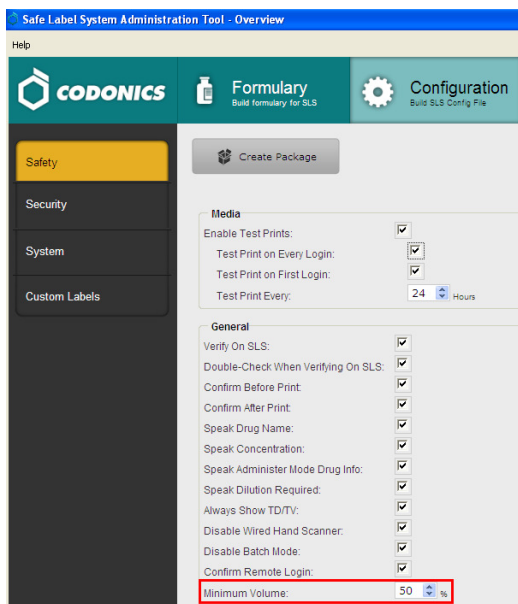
Safe Label System Administration Tool - Overview

Help

CODONICS

Formulary
Build formulary for SLS

Configuration
Build SLS Config File

Safety

Security

System

Custom Labels

Create Package

Media

Enable Test Prints:

Test Print on Every Login:

Test Print on First Login:

Test Print Every: 24 Hours

General

Verify On SLS:

Double-Check When Verifying On SLS:

Confirm Before Print:

Confirm After Print:

Speak Drug Name:

Speak Concentration:

Speak Administer Mode Drug Info:

Speak Dilution Required:

Always Show TD/TV:

Disable Wired Hand Scanner:

Disable Batch Mode:

Confirm Remote Login:

Minimum Volume: 50 %